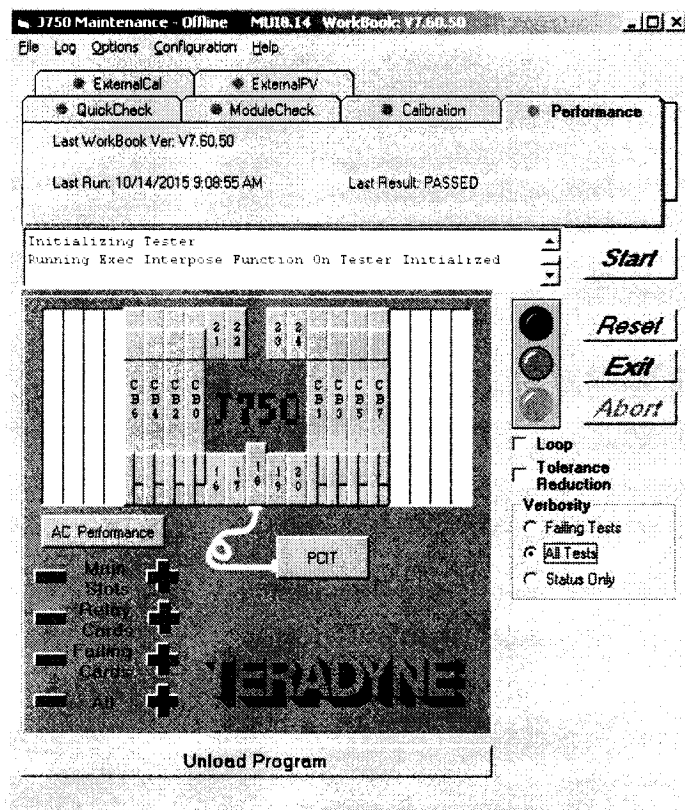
J750 Maintenance - Offline MU18.14 WorkBook: V7.60.50

File Log Options Configuration Help

ExternalCal
ExternalPV
QuickCheck
ModuleCheck
Calibration
Performance

Last WorkBook Ver: V7.60.50

Last Run: 10/14/2015 9:08:55 AM
Last Result: PASSED

Initializing Tester
Running Exec Interpose Function On Tester Initialized

Start

Reset
Exit
Abort

2 1
2 2
2 3
2 4

C B 6
C B 4
C B 2
C B 0

J750

C B 1
C B 3
C B 5
C B 7

1 6
1 7
1 8
1 9
2 0

AC Performance

PCIT

Main Slots
Relay Cards
Failing Cards
All

TERADYNE

Loop
Tolerance Reduction
Verbosity
Failing Tests
All Tests
Status Only

Unload Program